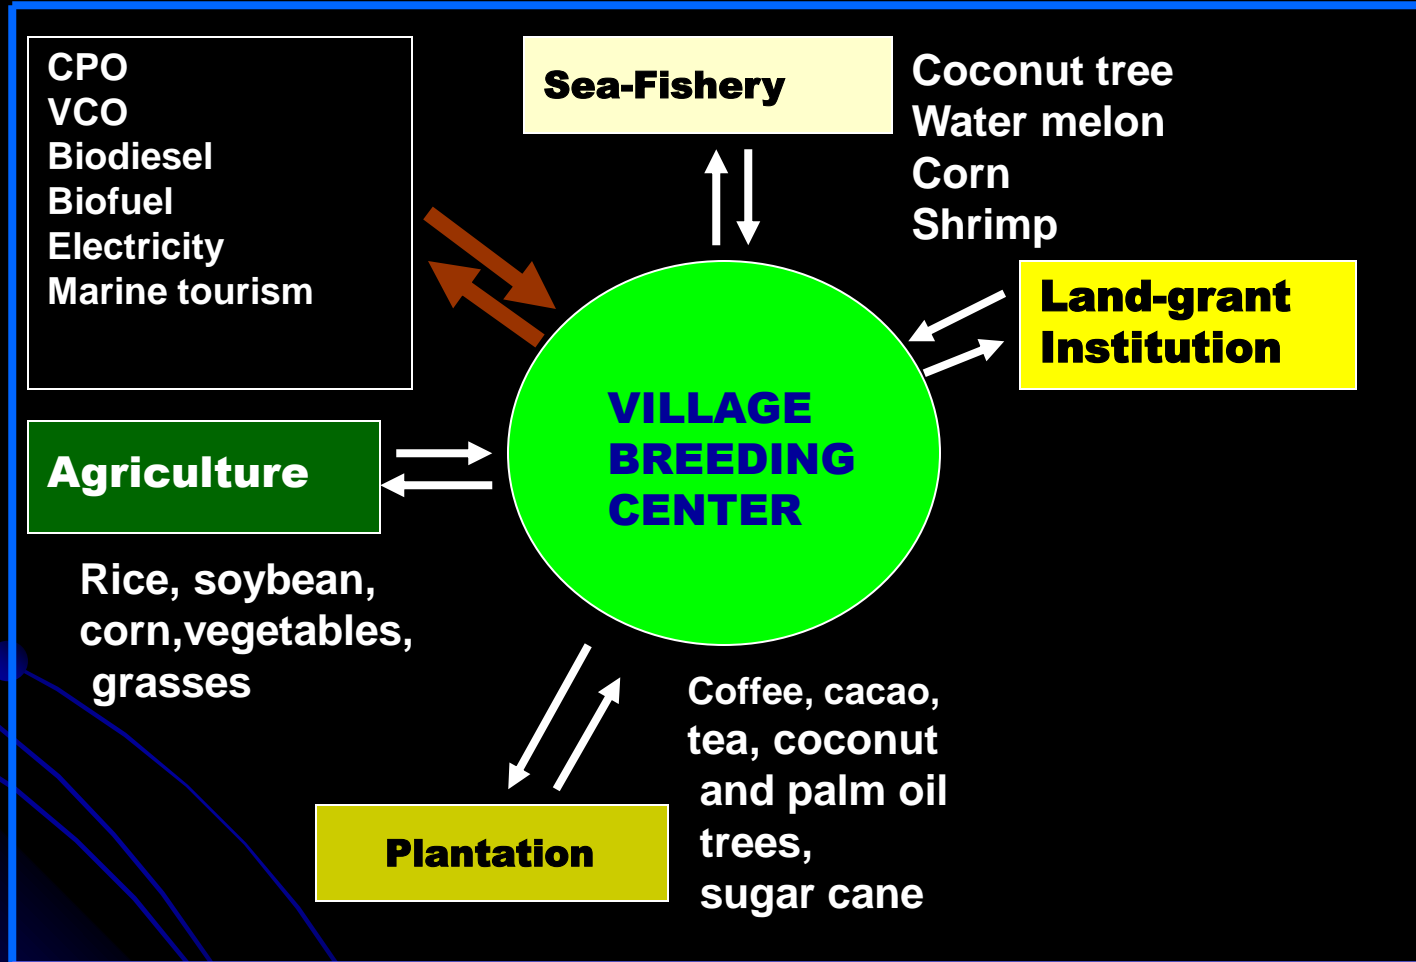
CPO
VCO
Biodiesel
Biofuel
Electricity
Marine tourism

Sea-Fishery

Coconut tree
Water melon
Corn
Shrimp

Land-grant Institution

VILLAGE BREEDING CENTER

Agriculture

Rice, soybean, corn,vegetables, grasses

Coffee, cacao, tea, coconut and palm oil trees, sugar cane

Plantation